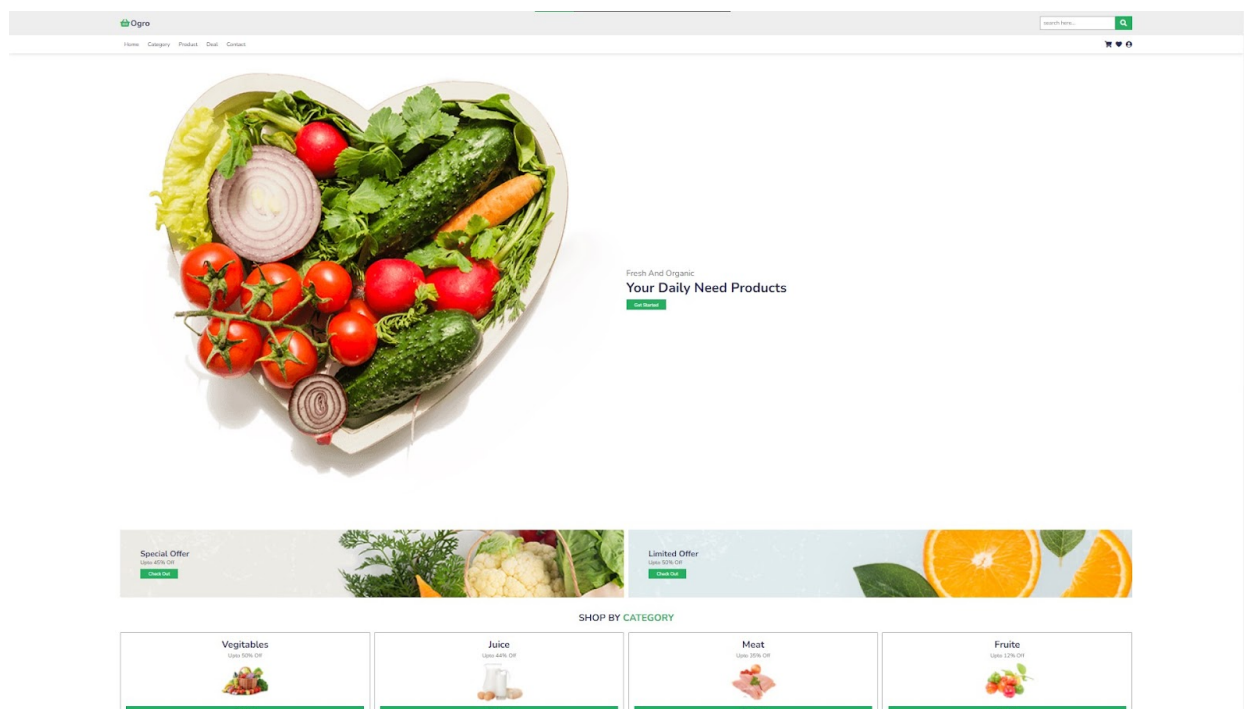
Ogro

search here...

Home Category Product Deal Contact

Fresh And Organic

Your Daily Need Products

Get Started

Special Offer
Upto 45% Off
Check Out

Limited Offer
Upto 50% Off
Check Out

SHOP BY CATEGORY

Vegitables
Upto 50% Off

Juice
Upto 44% Off

Meat
Upto 35% Off

Fruite
Upto 12% Off